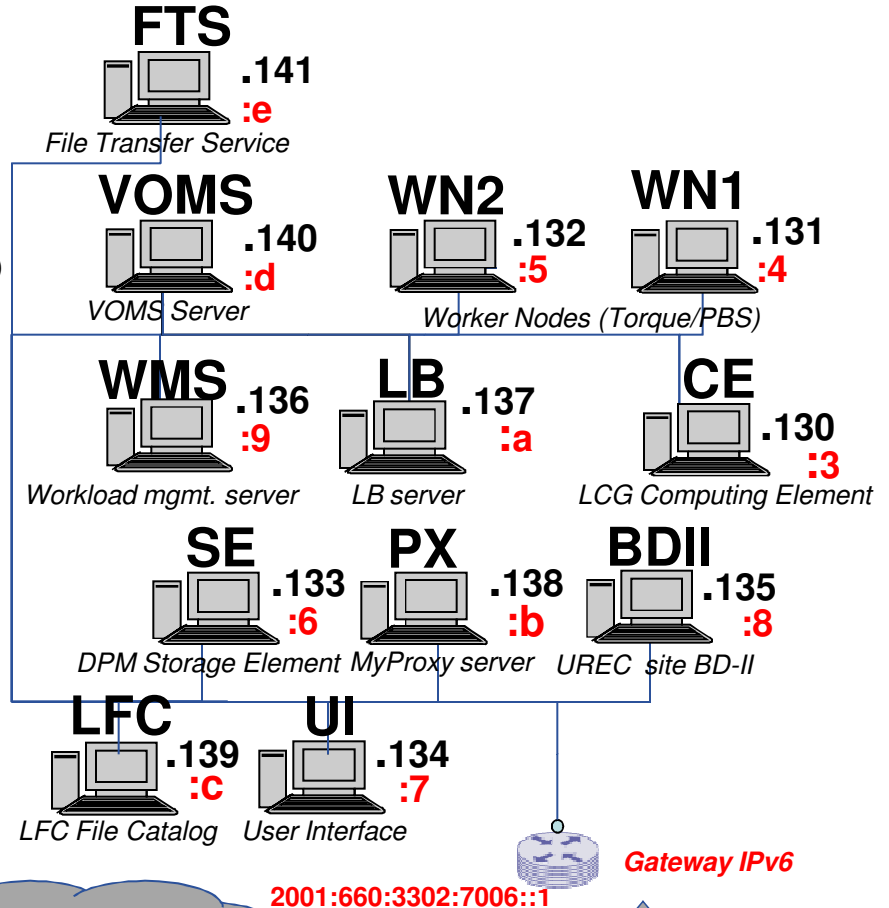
FTS
.141
:e
File Transfer Service

VOMS
.140
:d
VOMS Server

WN2
.132
:5

WN1
.131
:4

Worker Nodes (Torque/PBS)

WMS
.136
:9
Workload mgmt. server

LB
.137
:a
LB server

CE
.130
:3
LCG Computing Element

SE
.133
:6
DPM Storage Element

PX
.138
:b
MyProxy server

BDII
.135
:8
UREC site BD-II

LFC
.139
:c
LFC File Catalog

UI
.134
:7
User Interface

Gateway IPv6
2001:660:3302:7006::1